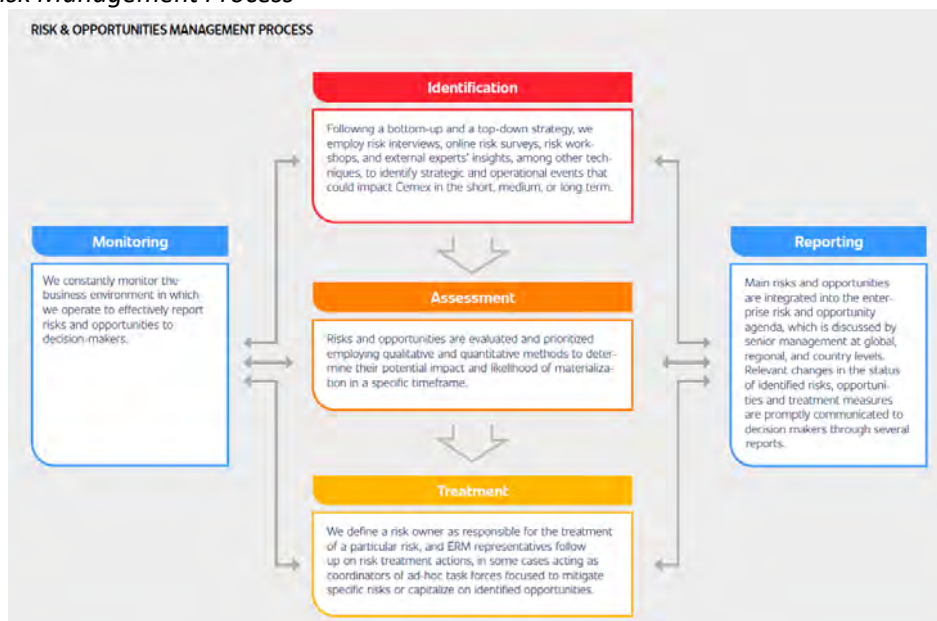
isk Management Process

RISK & OPPORTUNITIES MANAGEMENT PROCESS

Identification

Following a bottom-up and a top-down strategy, we employ risk interviews, online risk surveys, risk workshops, and external experts' insights, among other techniques, to identify strategic and operational events that could impact Cemex in the short, medium, or long term.

Monitoring

We constantly monitor the business environment in which we operate to effectively report risks and opportunities to decision-makers.

Assessment

Risks and opportunities are evaluated and prioritized employing qualitative and quantitative methods to determine their potential impact and likelihood of materialization in a specific timeframe.

Reporting

Main risks and opportunities are integrated into the enterprise risk and opportunity agenda, which is discussed by senior management at global, regional, and country levels. Relevant changes in the status of identified risks, opportunities and treatment measures are promptly communicated to decision makers through several reports.

Treatment

We define a risk owner as responsible for the treatment of a particular risk, and ERM representatives follow up on risk treatment actions, in some cases acting as coordinators of ad-hoc task forces focused to mitigate specific risks or capitalize on identified opportunities.